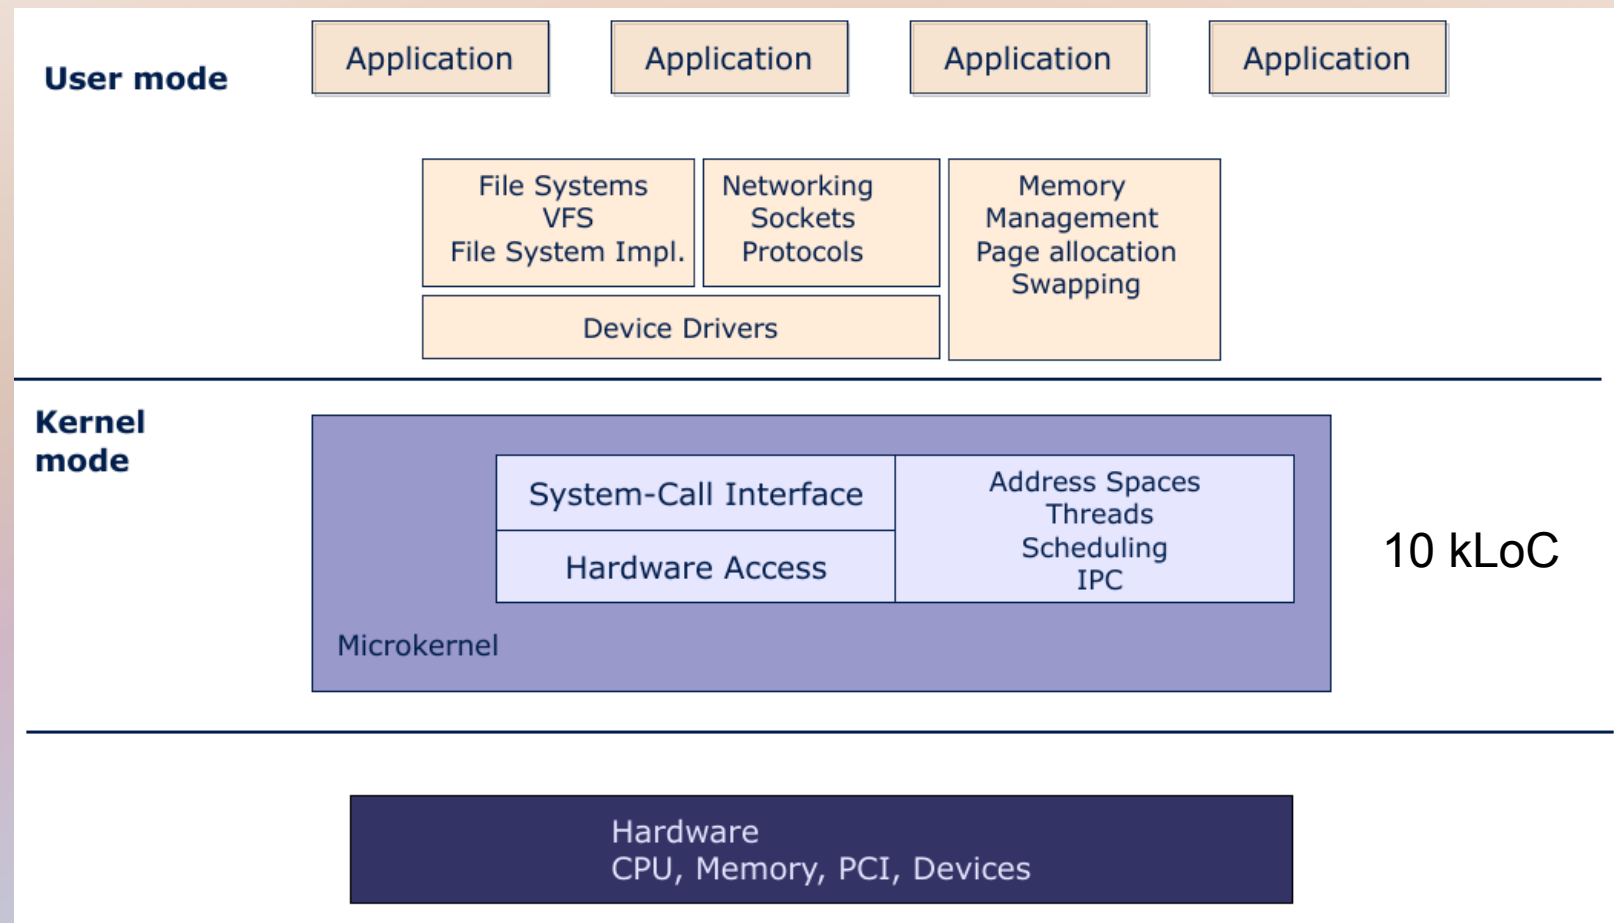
User mode

Application

Application

Application

Application

File Systems
VFS
File System Impl.

Networking
Sockets
Protocols

Memory
Management
Page allocation
Swapping

Device Drivers

Kernel mode

System-Call Interface

Hardware Access

Address Spaces
Threads
Scheduling
IPC

Microkernel

10 kLoC

Hardware
CPU, Memory, PCI, Devices